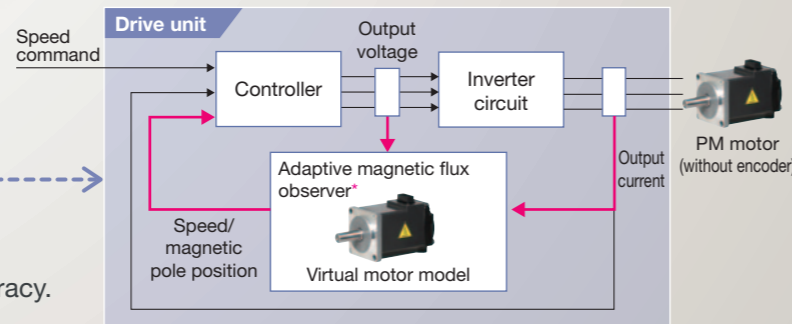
Drive unit

Speed command

Output voltage

Controller

Inverter circuit

PM motor (without encoder)

Output current

Adaptive magnetic flux observer*

Speed/ magnetic pole position

Virtual motor model

racy.